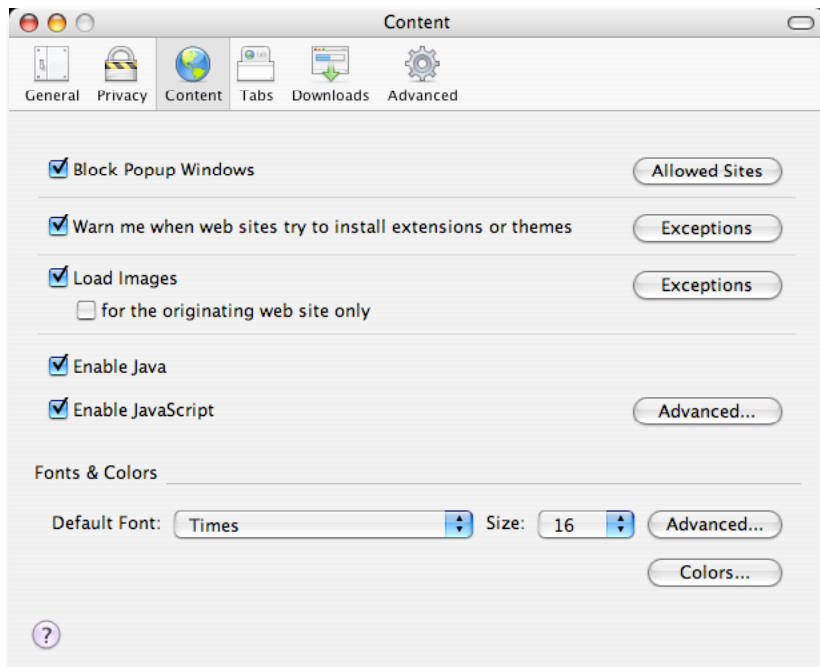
Content

General Privacy Content Tabs Downloads Advanced

Block Popup Windows
Allowed Sites

Warn me when web sites try to install extensions or themes
Exceptions

Load Images
for the originating web site only
Exceptions

Enable Java

Enable JavaScript
Advanced...

Fonts & Colors

Default Font: Times
Size: 16
Advanced...

Colors...

?